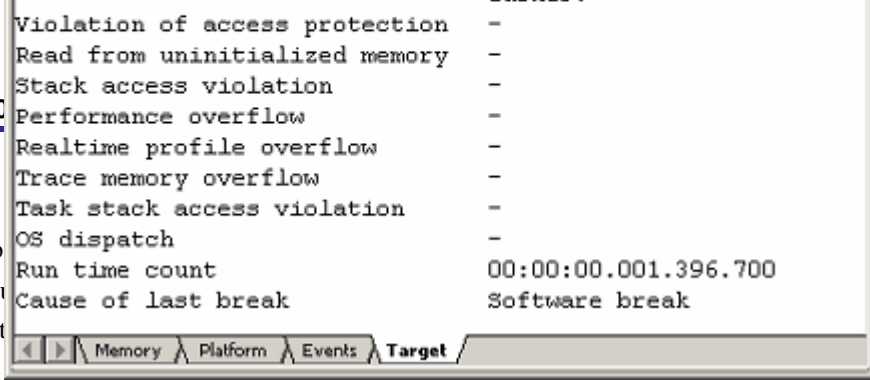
Violation of access protection -
Read from uninitialized memory -
Stack access violation -
Performance overflow -
Realtime profile overflow -
Trace memory overflow -
Task stack access violation -
OS dispatch -
Run time count 00:00:00.001.396.700
Cause of last break Software break

Memory Platform Events Target